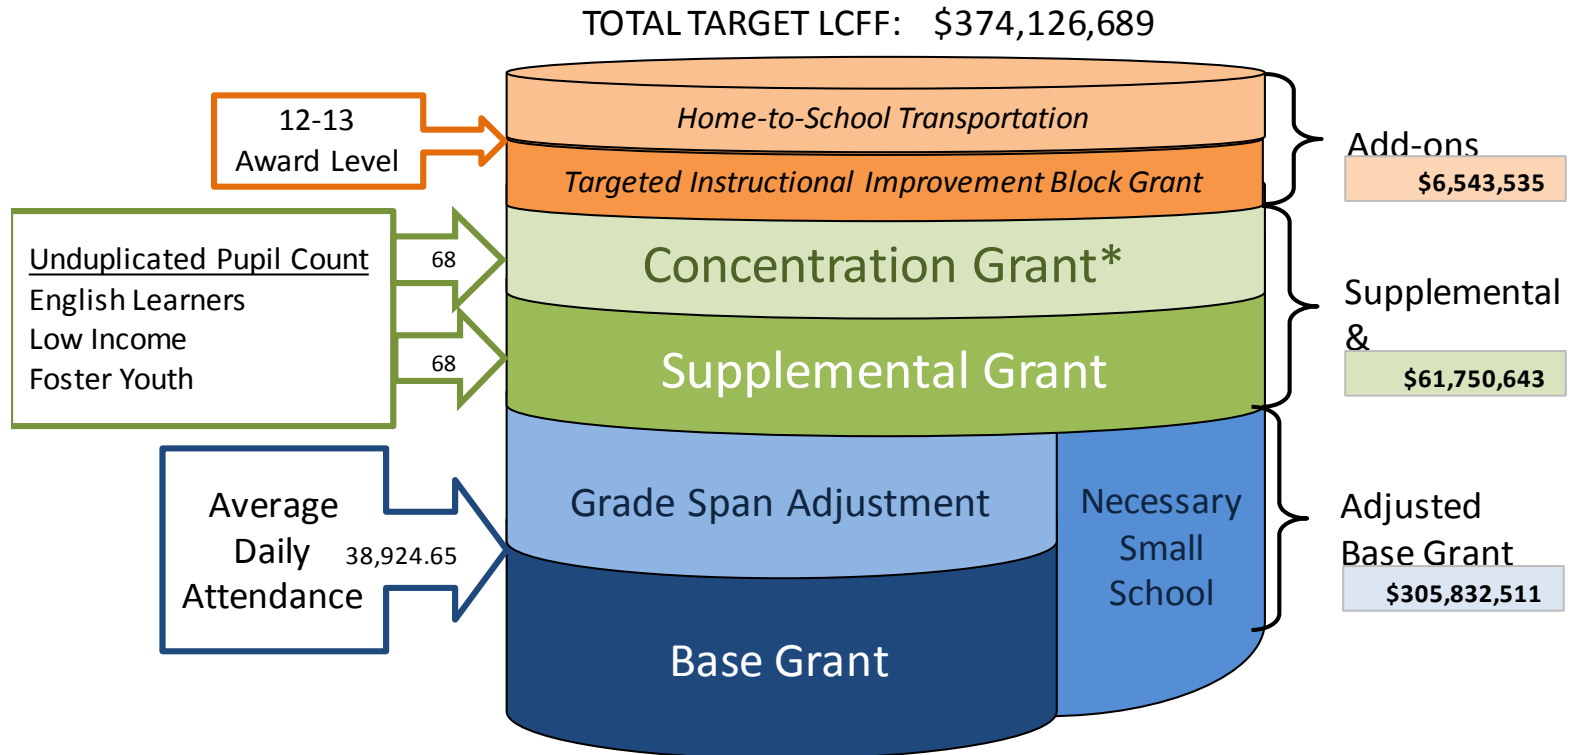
TOTAL TARGET LCFF: $374,126,689

12-13
Award Level

Home-to-School Transportation

Targeted Instructional Improvement Block Grant

Add-ons
$6,543,535

Unduplicated Pupil Count
English Learners
Low Income
Foster Youth

68

68

Concentration Grant*

Supplemental Grant

Supplemental
&
$61,750,643

Average
Daily
Attendance

38,924.65

Grade Span Adjustment

Necessary
Small
School

Base Grant

Adjusted
Base Grant
$305,832,511